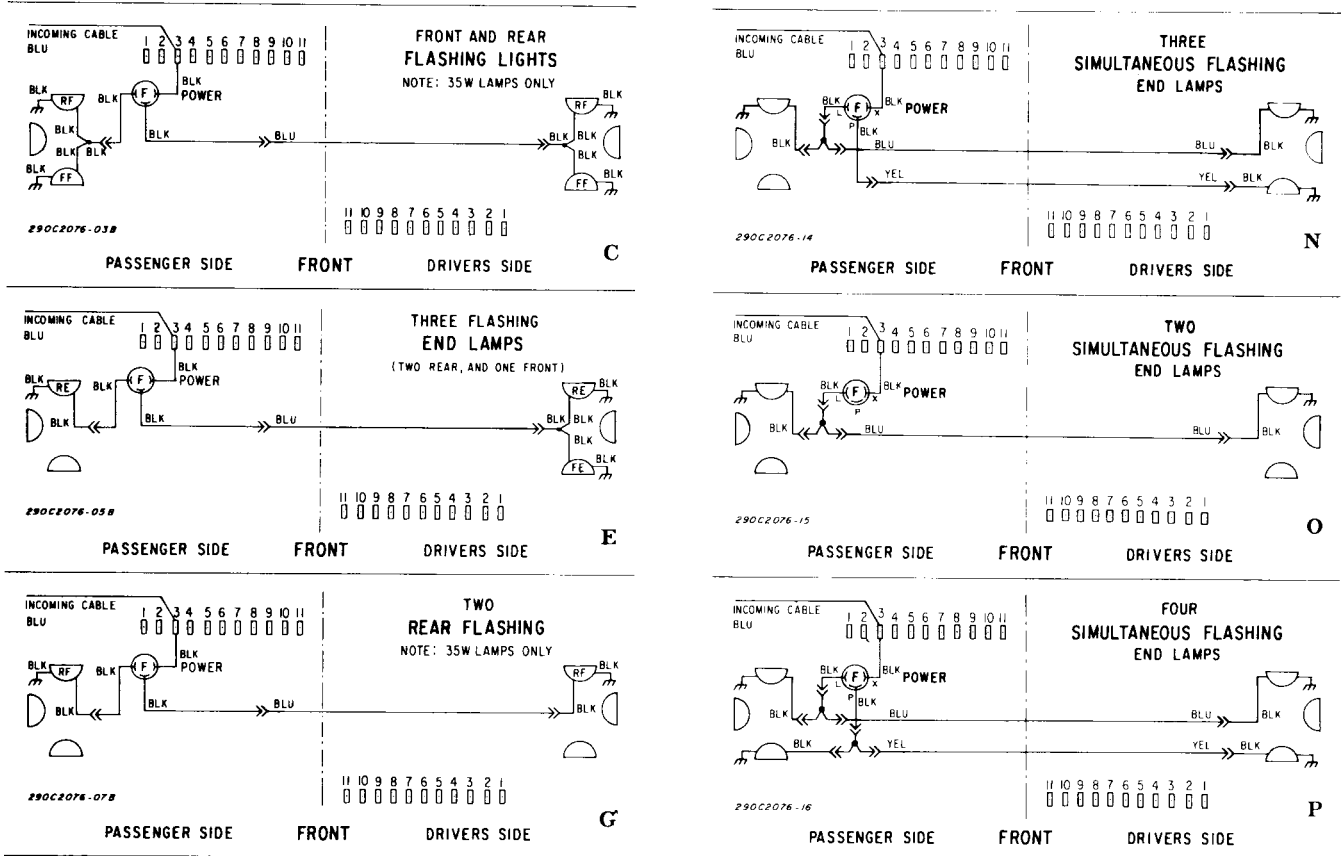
INCOMING CABLE BLU
1 2 3 4 5 6 7 8 9 10 11
FRONT AND REAR FLASHING LIGHTS
NOTE: 35W LAMPS ONLY
BLK POWER
BLK RF BLK F BLK BLK BLK BLK BLK FF BLU
RF BLK BLK BLK BLK FF BLK
290C2076-03B
11 10 9 8 7 6 5 4 3 2 1
PASSENGER SIDE FRONT DRIVERS SIDE
C

INCOMING CABLE BLU
1 2 3 4 5 6 7 8 9 10 11
THREE FLASHING END LAMPS
(TWO REAR, AND ONE FRONT)
BLK POWER
BLK RE BLK F BLK BLK BLU
RE BLK BLK BLK FE BLK
290C2076-05B
11 10 9 8 7 6 5 4 3 2 1
PASSENGER SIDE FRONT DRIVERS SIDE
E

INCOMING CABLE BLU
1 2 3 4 5 6 7 8 9 10 11
TWO REAR FLASHING
NOTE: 35W LAMPS ONLY
BLK POWER
BLK RF BLK F BLK BLK BLU
RF BLK BLK
290C2076-07B
11 10 9 8 7 6 5 4 3 2 1
PASSENGER SIDE FRONT DRIVERS SIDE
G

INCOMING CABLE BLU
1 2 3 4 5 6 7 8 9 10 11
THREE SIMULTANEOUS FLASHING END LAMPS
BLK F L X P BLK POWER BLK
BLK BLU YEL
BLU BLK YEL BLK
290C2076-14
11 10 9 8 7 6 5 4 3 2 1
PASSENGER SIDE FRONT DRIVERS SIDE
N

INCOMING CABLE BLU
1 2 3 4 5 6 7 8 9 10 11
TWO SIMULTANEOUS FLASHING END LAMPS
BLK F L X P BLK POWER
BLK BLU
BLU BLK
290C2076-15
11 10 9 8 7 6 5 4 3 2 1
PASSENGER SIDE FRONT DRIVERS SIDE
O

INCOMING CABLE BLU
1 2 3 4 5 6 7 8 9 10 11
FOUR SIMULTANEOUS FLASHING END LAMPS
BLK F L X P BLK POWER BLK
BLK BLU BLK YEL
BLU BLK YEL BLK
290C2076-16
11 10 9 8 7 6 5 4 3 2 1
PASSENGER SIDE FRONT DRIVERS SIDE
P